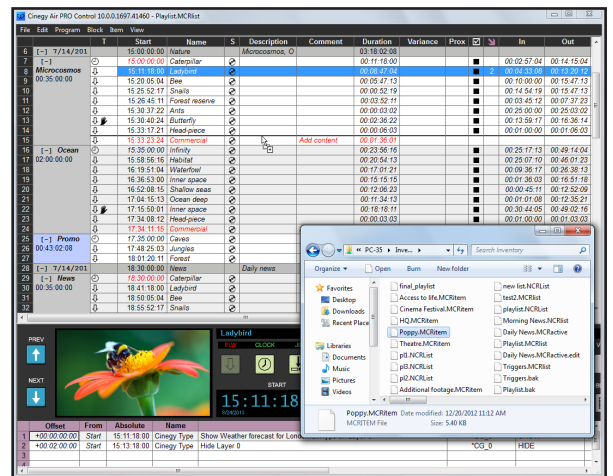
Cinegy Air PRO Control 10.0.0.1697.41460 - Playlist.MCRlist

File Edit Program Block Item View

| # | | T | Start | Name | S | Description | Comment | Duration | Variance | Prox | | | In | Out |
|---|---|---|---|---|---|---|---|---|---|---|---|---|---|---|
| 6 | [−] 7/14/201 | | 15:00:00:00 | Nature | | Microcosmos, O | | 03:18:02:08 | | | | | | |
| 7 | [−] | | 15:00:00:00 | Caterpillar | | | | 00:11:18:00 | | | | | 00:02:57:04 | 00:14:15:04 |
| 8 | Microcosmos | | 15:11:18:00 | Ladybird | | | | 00:08:47:04 | | | | 2 | 00:04:33:08 | 00:13:20:12 |
| 9 | 00:35:00:00 | | 15:20:05:04 | Bee | | | | 00:05:47:13 | | | | | 00:10:00:00 | 00:15:47:13 |
| 10 | | | 15:25:52:17 | Snails | | | | 00:00:52:00 | | | | | 00:14:54:19 | 00:15:47:13 |
| 11 | | | 15:26:45:11 | Forest reserve | | | | 00:03:52:11 | | | | | 00:03:45:12 | 00:07:37:23 |
| 12 | | | 15:30:37:22 | Ants | | | | 00:02:53:00 | | | | | 00:25:00:00 | 00:28:03:02 |
| 13 | | | 15:30:40:24 | Butterfly | | | | 00:02:36:22 | | | | | 00:13:59:17 | 00:16:36:14 |
| 14 | | | 15:33:17:21 | Head-piece | | | | 00:00:06:03 | | | | | 00:01:00:00 | 00:01:06:03 |
| 15 | | | 15:33:23:24 | Commercial | | | Add content | 00:01:36:01 | | | | | | |
| 16 | [−] Ocean | | 15:35:00:00 | Infinity | | | | 00:23:56:16 | | | | | 00:25:17:13 | 00:49:14:04 |
| 17 | 02:00:00:00 | | 15:58:56:16 | Habitat | | | | 00:20:54:13 | | | | | 00:25:07:10 | 00:46:01:23 |
| 18 | | | 16:19:51:04 | Waterfowl | | | | 00:17:01:21 | | | | | 00:09:36:17 | 00:26:38:13 |
| 19 | | | 16:36:53:00 | Inner space | | | | 00:15:12:05 | | | | | 00:30:00:00 | 00:45:12:05 |
| 20 | | | 16:52:08:15 | Shallow seas | | | | 00:12:06:23 | | | | | 00:00:45:11 | 00:12:52:09 |
| 21 | | | 17:04:15:13 | Ocean deep | | | | 00:11:34:13 | | | | | 00:01:01:08 | 00:12:35:21 |
| 22 | | | 17:15:50:01 | Inner space | | | | 00:18:18:11 | | | | | 00:30:44:05 | 00:49:02:16 |
| 23 | | | 17:34:08:12 | Head-piece | | | | 00:00:06:03 | | | | | 00:01:00:00 | 00:01:06:03 |
| 24 | | | 17:34:11:15 | Commercial | | | | | | | | | | |
| 25 | [−] Promo | | 17:35:00:00 | Caves | | | | | | | | | | |
| 26 | 00:43:02:08 | | 17:48:25:03 | Jungles | | | | | | | | | | |
| 27 | | | 18:01:20:11 | Forest | | | | | | | | | | |
| 28 | [−] 7/14/201 | | 18:30:00:00 | News | | Daily news | | | | | | | | |
| 29 | [−] News | | 18:30:00:00 | Caterpillar | | | | | | | | | | |
| 30 | 00:35:00:00 | | 18:41:18:00 | Ladybird | | | | | | | | | | |
| 31 | | | 18:50:05:04 | Bee | | | | | | | | | | |
| 32 | | | 18:55:52:17 | Snails | | | | | | | | | | |

PREV
NEXT
Ladybird
PLAY CLOCK
START
15:11:18
5/24/2013

| | Offset | From | Absolute | Name | |
|---|---|---|---|---|---|
| 1 | +00:00:00:00 | Start | 15:11:18:00 | Cinegy Type | Show Weather forecast for Lond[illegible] |
| 2 | +00:02:00:00 | Start | 15:13:18:00 | Cinegy Type | Hide Layer 0 | *CG_0 | HIDE |

« PC-35 » Inve... »
Search Inventory
Organize ▾ Open Burn New folder
Favorites
Desktop
Downloads
Recent Places
Libraries
Documents
Music
Pictures
Videos
final_playlist
Access to life.MCRitem
Cinema Festival.MCRitem
HQ.MCRitem
Poppy.MCRitem
Theatre.MCRitem
pl1.NCRList
pl3.NCRList
pl2.NCRList
Additional footage.MCRitem
new list.NCRList
test2.MCRlist
playlist.NCRList
Morning News.MCRlist
Daily News.MCRactive
Daily News.MCRactive.edit
Triggers.MCRlist
Triggers.bak
Playlist.bak
Poppy.MCRitem Date modified: 12/20/2012 11:12 AM
MCRITEM File Size: 5.40 KB